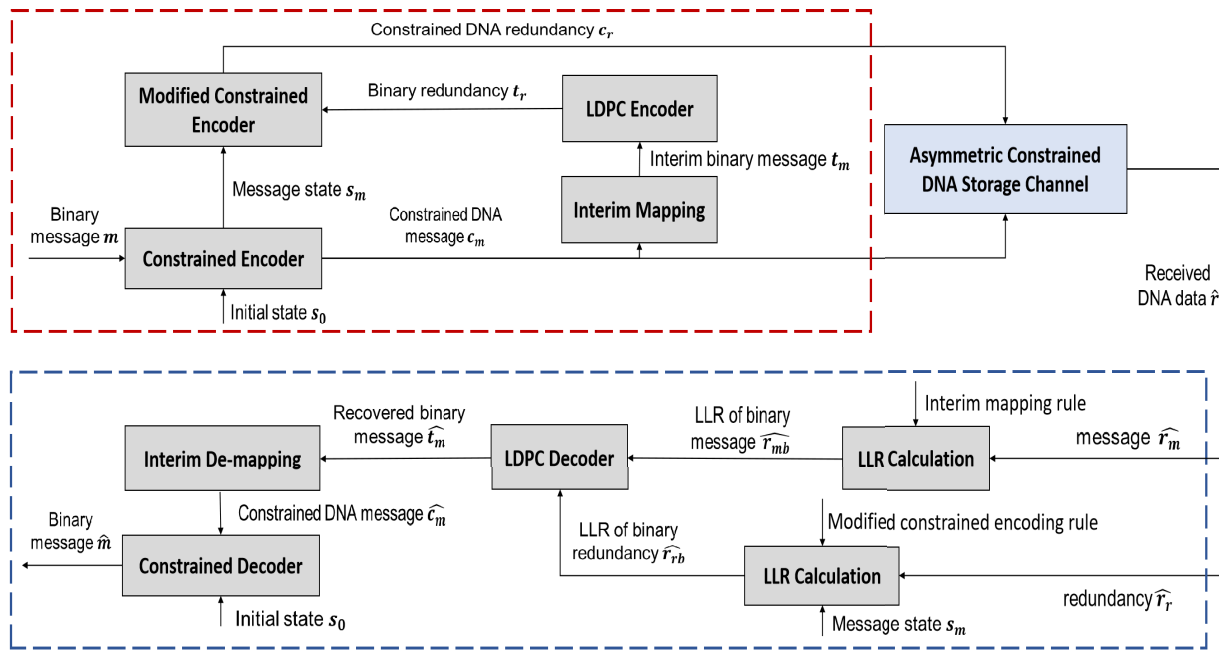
Constrained DNA redundancy $c_r$

Modified Constrained Encoder

Binary redundancy $t_r$

LDPC Encoder

Interim binary message $t_m$

Asymmetric Constrained DNA Storage Channel

Message state $s_m$

Interim Mapping

Binary message $m$

Constrained Encoder

Constrained DNA message $c_m$

Initial state $s_0$

Received DNA data $\hat{r}$

Interim mapping rule

Recovered binary message $\widehat{t_m}$

LLR of binary message $\widehat{r_{mb}}$

message $\widehat{r_m}$

Interim De-mapping

LDPC Decoder

LLR Calculation

Constrained DNA message $\widehat{c_m}$

Modified constrained encoding rule

Binary message $\hat{m}$

LLR of binary redundancy $\widehat{r_{rb}}$

Constrained Decoder

LLR Calculation

redundancy $\widehat{r_r}$

Initial state $s_0$

Message state $s_m$